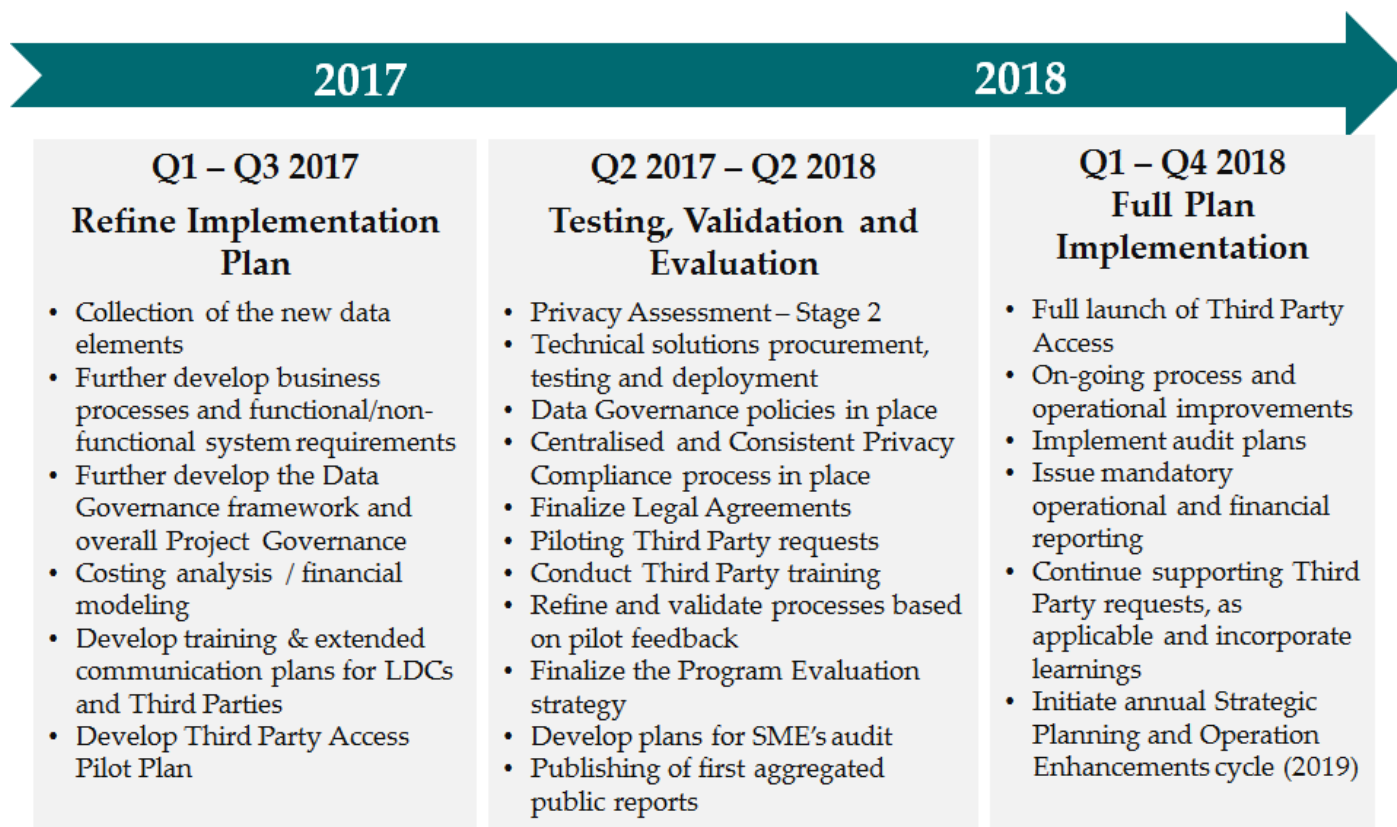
2017

2018

Q1 – Q3 2017
Refine Implementation Plan

- Collection of the new data elements
- Further develop business processes and functional/non-functional system requirements
- Further develop the Data Governance framework and overall Project Governance
- Costing analysis / financial modeling
- Develop training & extended communication plans for LDCs and Third Parties
- Develop Third Party Access Pilot Plan

Q2 2017 – Q2 2018
Testing, Validation and Evaluation

- Privacy Assessment – Stage 2
- Technical solutions procurement, testing and deployment
- Data Governance policies in place
- Centralised and Consistent Privacy Compliance process in place
- Finalize Legal Agreements
- Piloting Third Party requests
- Conduct Third Party training
- Refine and validate processes based on pilot feedback
- Finalize the Program Evaluation strategy
- Develop plans for SME's audit
- Publishing of first aggregated public reports

Q1 – Q4 2018
Full Plan Implementation

- Full launch of Third Party Access
- On-going process and operational improvements
- Implement audit plans
- Issue mandatory operational and financial reporting
- Continue supporting Third Party requests, as applicable and incorporate learnings
- Initiate annual Strategic Planning and Operation Enhancements cycle (2019)